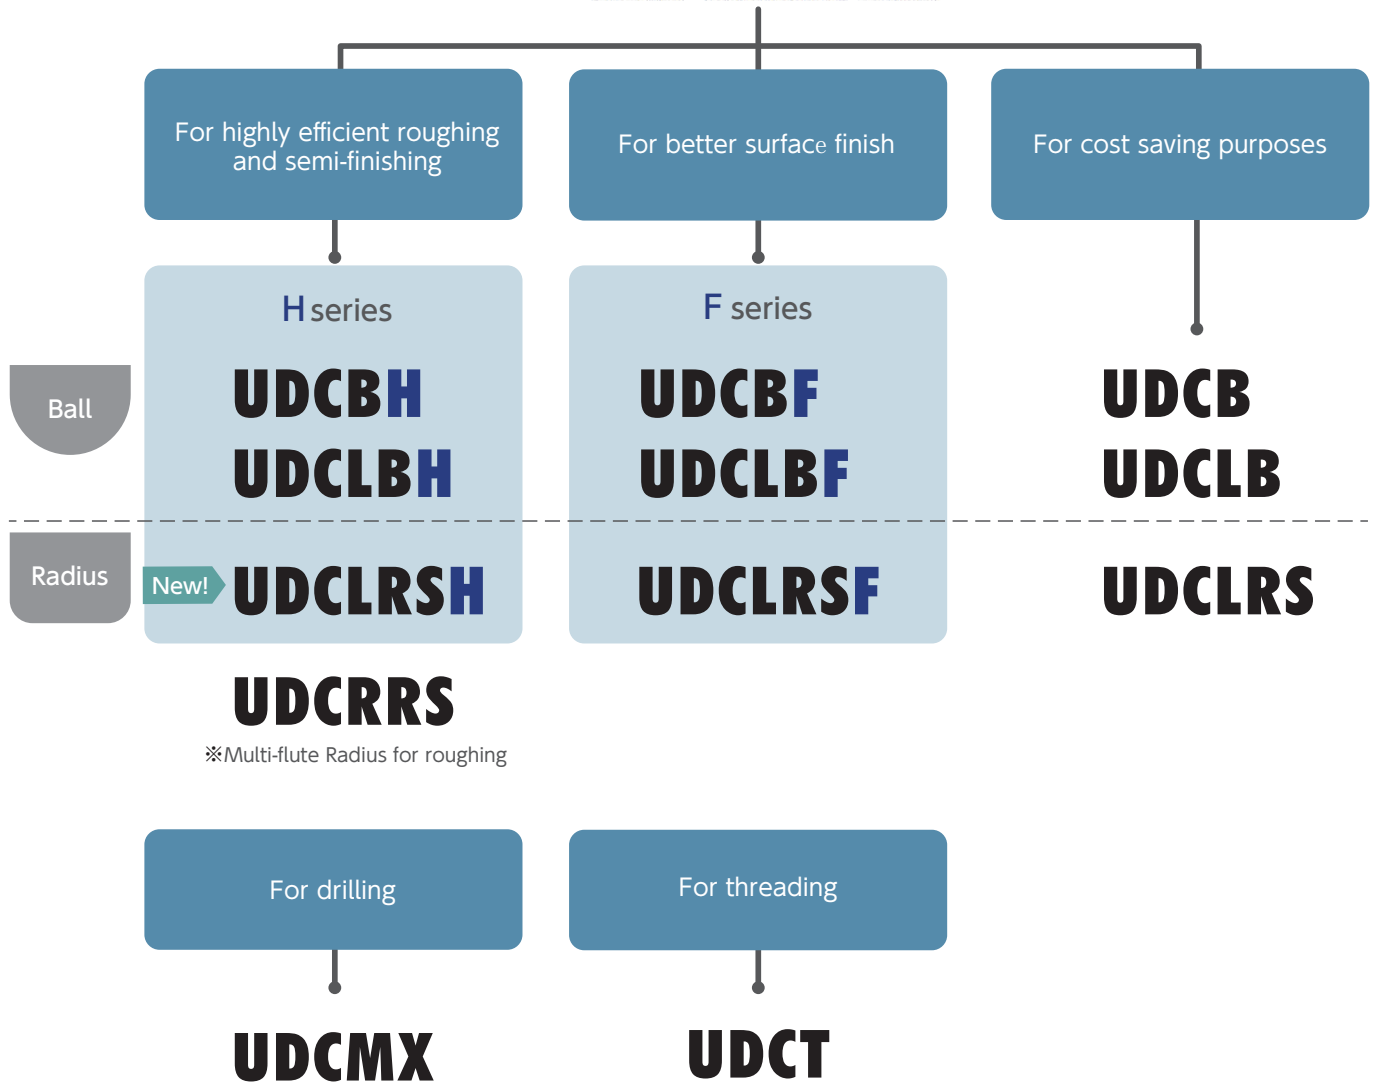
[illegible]

For highly efficient roughing and semi-finishing

For better surface finish

For cost saving purposes

H series

F series

Ball

UDCBH
UDCLBH

UDCBF
UDCLBF

UDCB
UDCLB

Radius

New!

UDCLRSH

UDCLRSF

UDCLRS

UDCRRS
※Multi-flute Radius for roughing

For drilling

For threading

UDCMX

UDCT